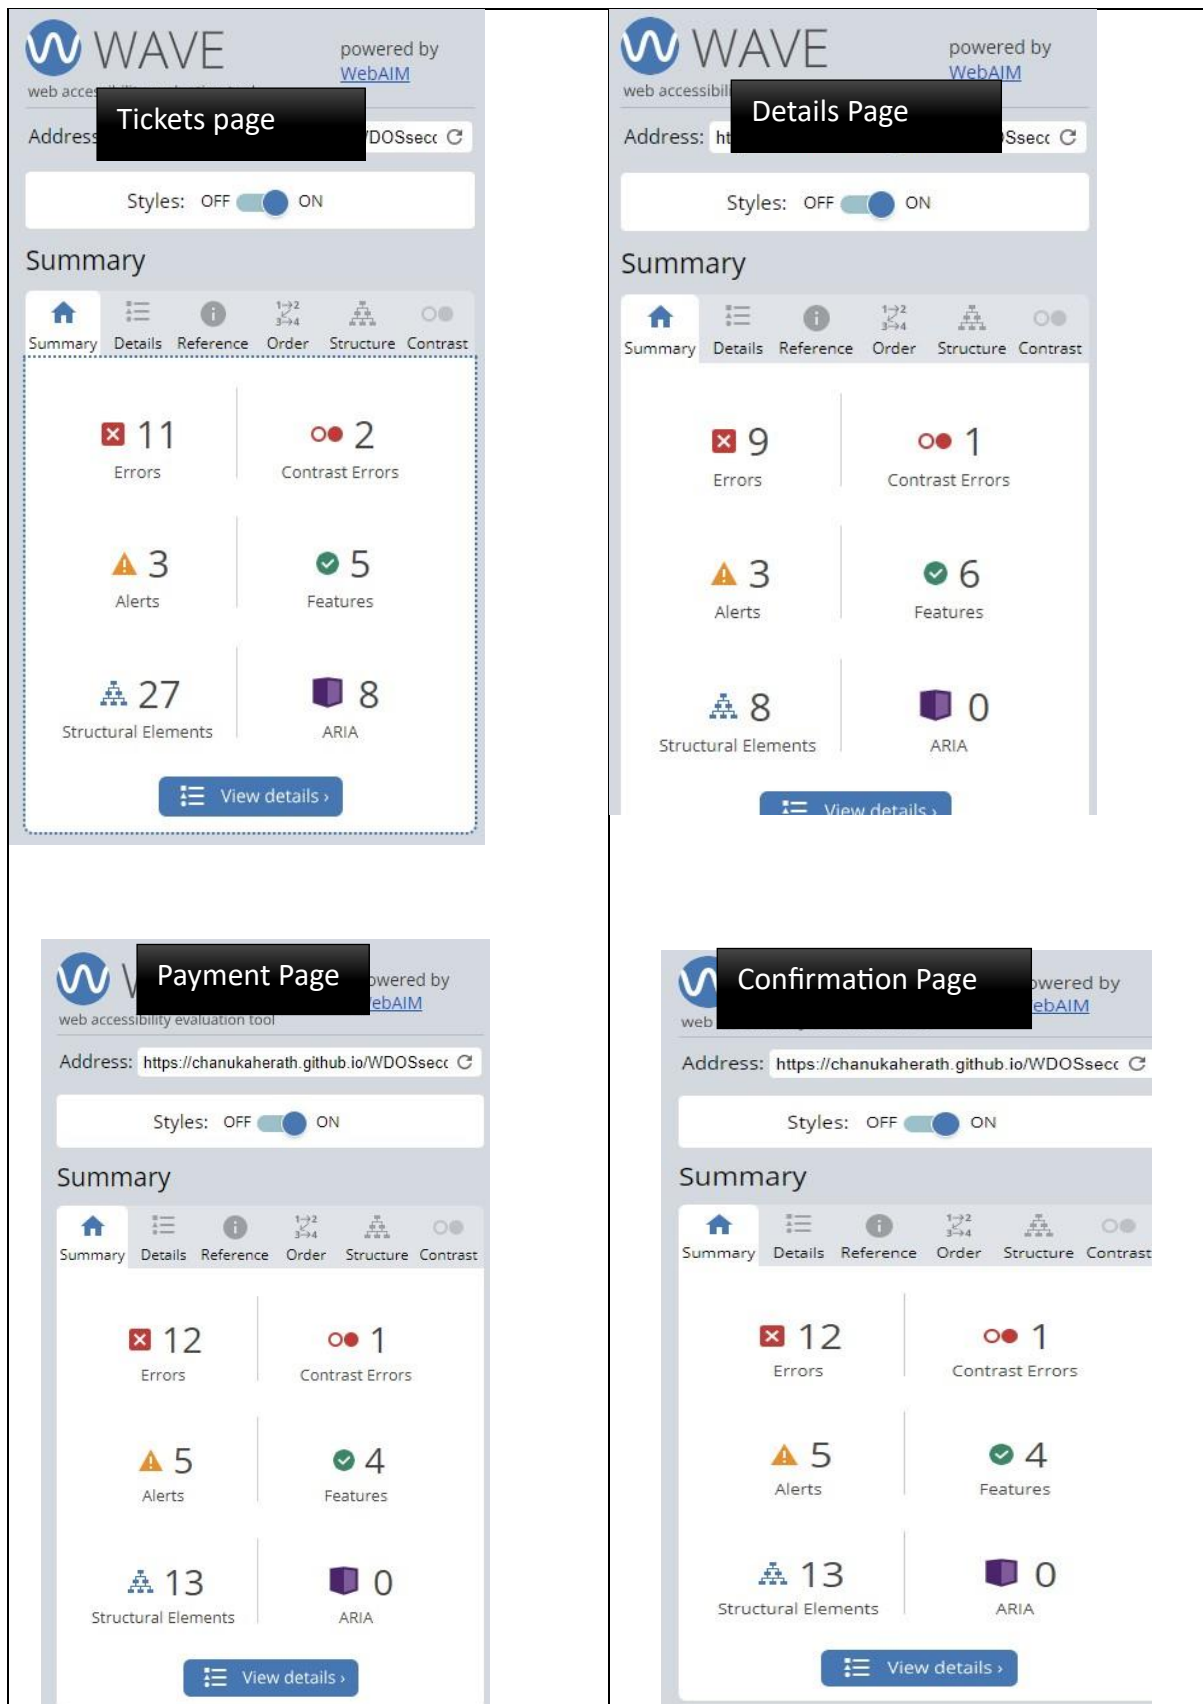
WAVE
web acce
powered by
WebAIM
Tickets page
Address
/DOSsecc

Styles: OFF ON

Summary

Summary Details Reference Order Structure Contrast

11
Errors

2
Contrast Errors

3
Alerts

5
Features

27
Structural Elements

8
ARIA

View details ›

WAVE
web accessibil
powered by
WebAIM
Details Page
Address: ht
Ssecc

Styles: OFF ON

Summary

Summary Details Reference Order Structure Contrast

9
Errors

1
Contrast Errors

3
Alerts

6
Features

8
Structural Elements

0
ARIA

View details ›

Payment Page
owered by
ebAIM
web accessibility evaluation tool
Address: https://chanukaherath.github.io/WDOSsecc

Styles: OFF ON

Summary

Summary Details Reference Order Structure Contrast

12
Errors

1
Contrast Errors

5
Alerts

4
Features

13
Structural Elements

0
ARIA

View details ›

Confirmation Page
owered by
ebAIM
web
Address: https://chanukaherath.github.io/WDOSsecc

Styles: OFF ON

Summary

Summary Details Reference Order Structure Contrast

12
Errors

1
Contrast Errors

5
Alerts

4
Features

13
Structural Elements

0
ARIA

View details ›